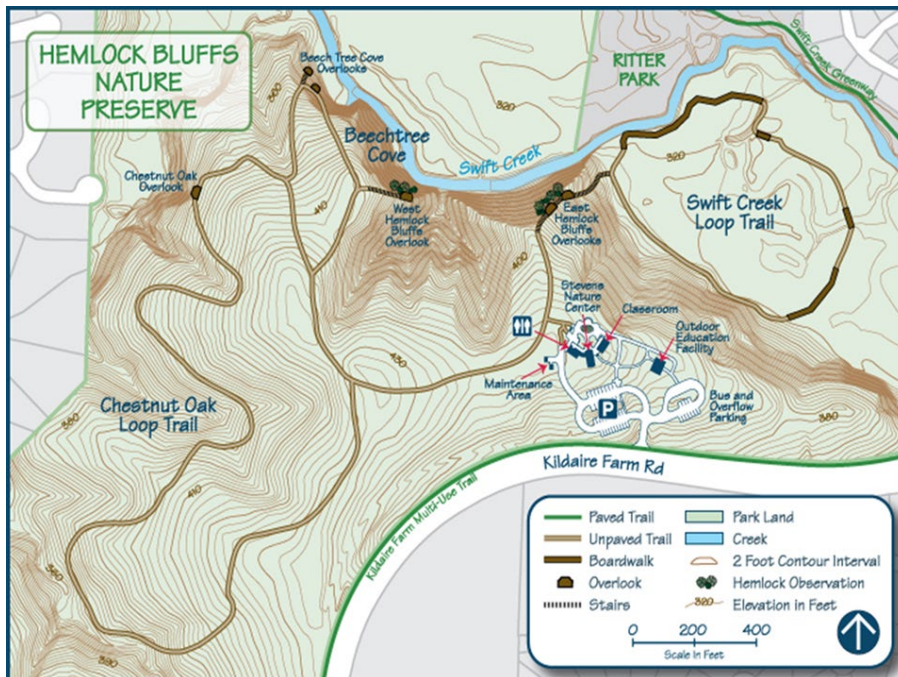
HEMLOCK BLUFFS NATURE PRESERVE

Beech Tree Cove Overlooks

RITTER PARK

Swift Creek Greenway

Beechtree Cove

Swift Creek

Chestnut Oak Overlook

West Hemlock Bluffs Overlook

East Hemlock Bluffs Overlooks

Swift Creek Loop Trail

320

300

410

400

430

Stevens Nature Center

Classroom

Outdoor Education Facility

Maintenance Area

P

Bus and Overflow Parking

Chestnut Oak Loop Trail

380

410

Kildaire Farm Rd

Kildaire Farm Multi-Use Trail

380

330

| Paved Trail | Park Land |
|---|---|
| Unpaved Trail | Creek |
| Boardwalk | 2 Foot Contour Interval |
| Overlook | Hemlock Observation |
| Stairs | 320 Elevation in Feet |

0 200 400
Scale in Feet